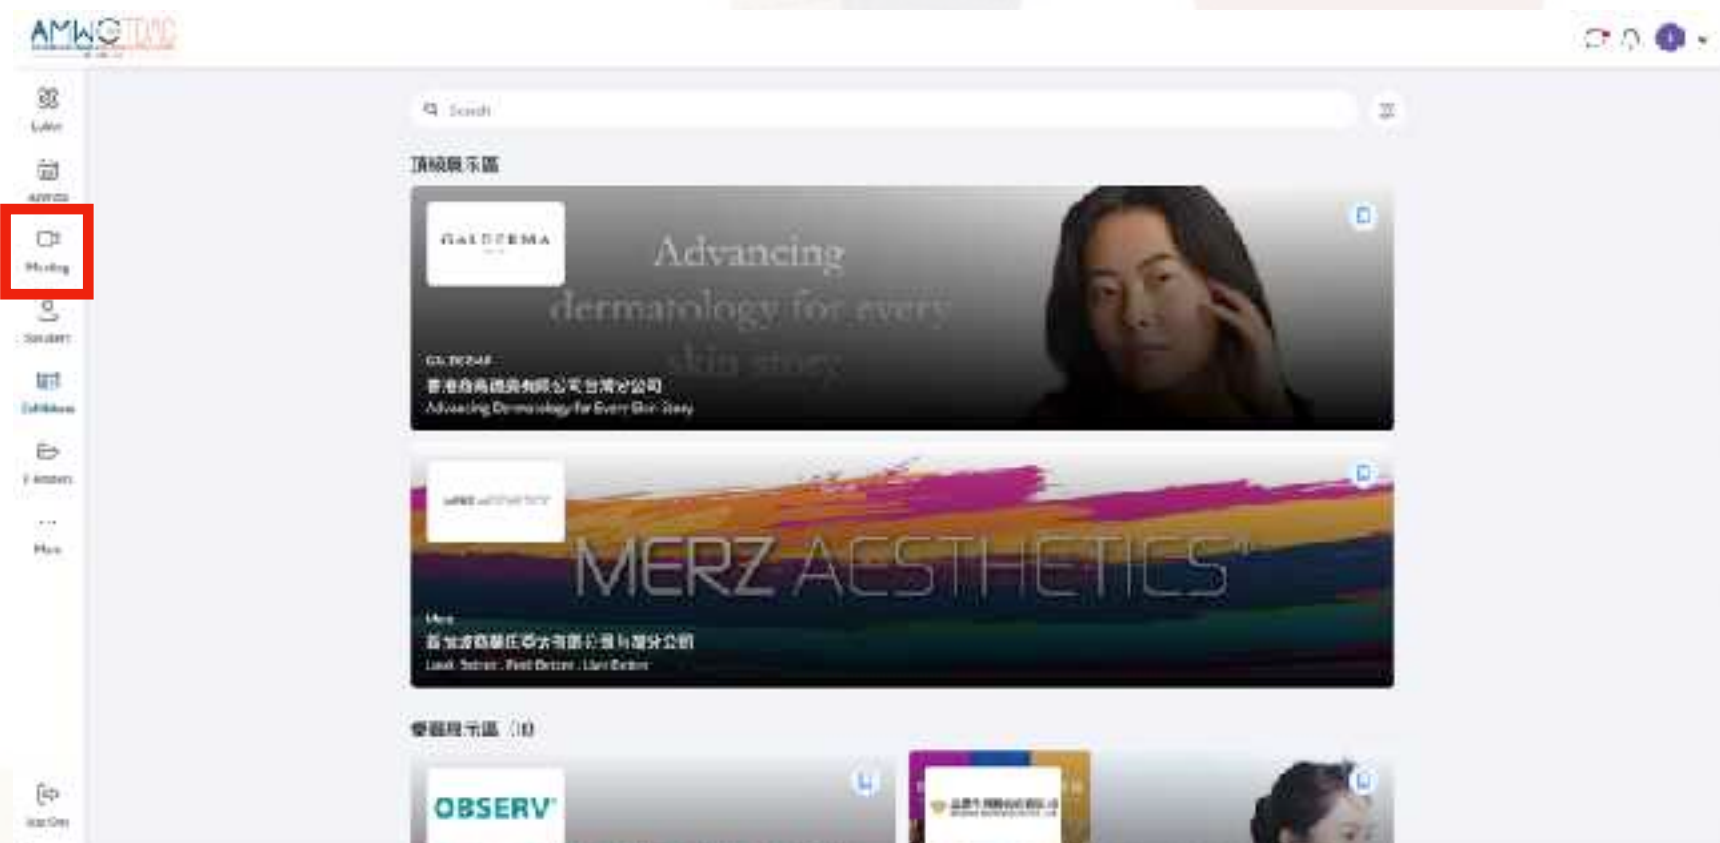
AMWC

Lobby

Agenda

Meeting

Speakers

Exhibitors

E-posters

More

Log Out

Search

頂級展示區

GALDERMA

Advancing dermatology for every skin story

GALDERMA

香港商高德美有限公司台灣分公司

Advancing Dermatology for Every Skin Story

MERZ AESTHETICS

MERZ AESTHETICS

Merz

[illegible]

Look Better. Feel Better. Live Better.

優質展示區 (10)

OBSERV

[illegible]